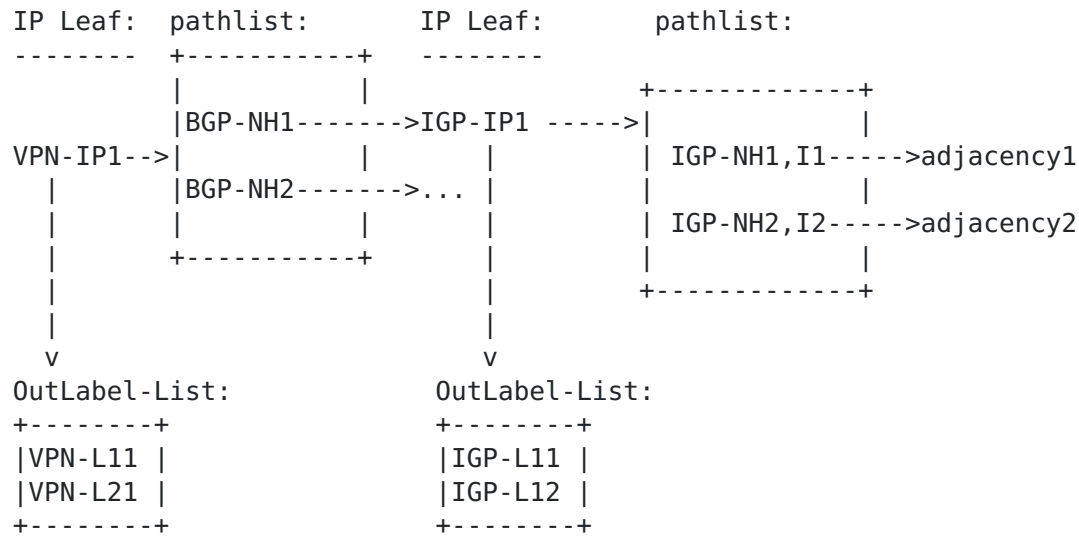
```
IP Leaf:  pathlist:          IP Leaf:       pathlist:
--------  +-----------+      --------
          |           |                    +-------------+
          |BGP-NH1------->IGP-IP1 ----->|             |
VPN-IP1-->|           |      |             | IGP-NH1,I1----->adjacency1
  |       |BGP-NH2------->... |             |             |
  |       |           |      |             | IGP-NH2,I2----->adjacency2
  |       +-----------+      |             |             |
  |                          |             +-------------+
  |                          |
  v                          v
OutLabel-List:            OutLabel-List:
+--------+                +--------+
|VPN-L11 |                |IGP-L11 |
|VPN-L21 |                |IGP-L12 |
+--------+                +--------+
```